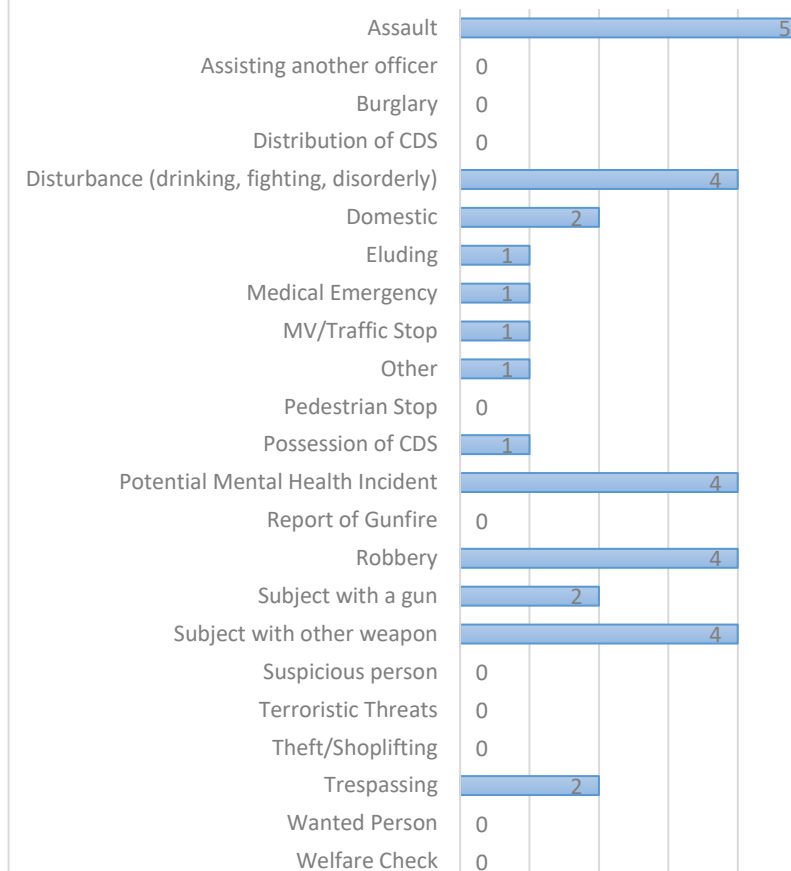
Assault 5
Assisting another officer 0
Burglary 0
Distribution of CDS 0
Disturbance (drinking, fighting, disorderly) 4
Domestic 2
Eluding 1
Medical Emergency 1
MV/Traffic Stop 1
Other 1
Pedestrian Stop 0
Possession of CDS 1
Potential Mental Health Incident 4
Report of Gunfire 0
Robbery 4
Subject with a gun 2
Subject with other weapon 4
Suspicious person 0
Terroristic Threats 0
Theft/Shoplifting 0
Trespassing 2
Wanted Person 0
Welfare Check 0